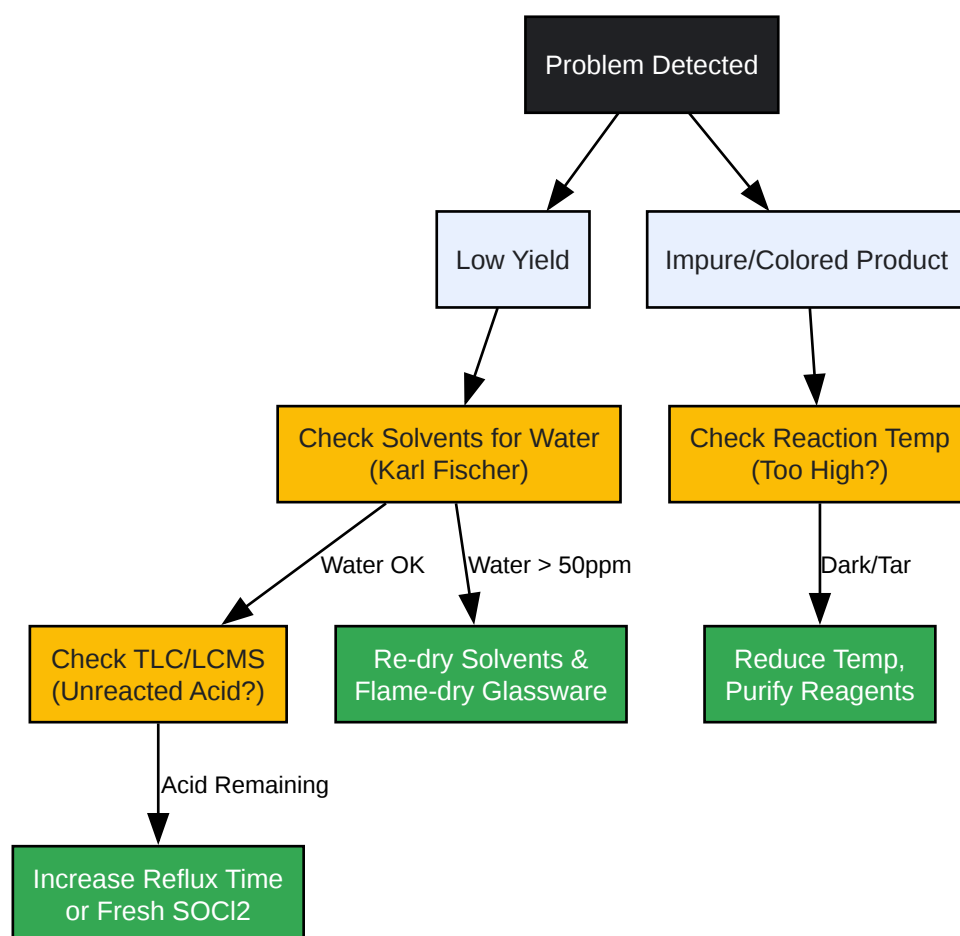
Problem Detected

Low Yield

Impure/Colored Product

Check Solvents for Water (Karl Fischer)

Check Reaction Temp (Too High?)

Water OK

Water > 50ppm

Dark/Tar

Check TLC/LCMS (Unreacted Acid?)

Re-dry Solvents & Flame-dry Glassware

Reduce Temp, Purify Reagents

Acid Remaining

Increase Reflux Time or Fresh SOCl2